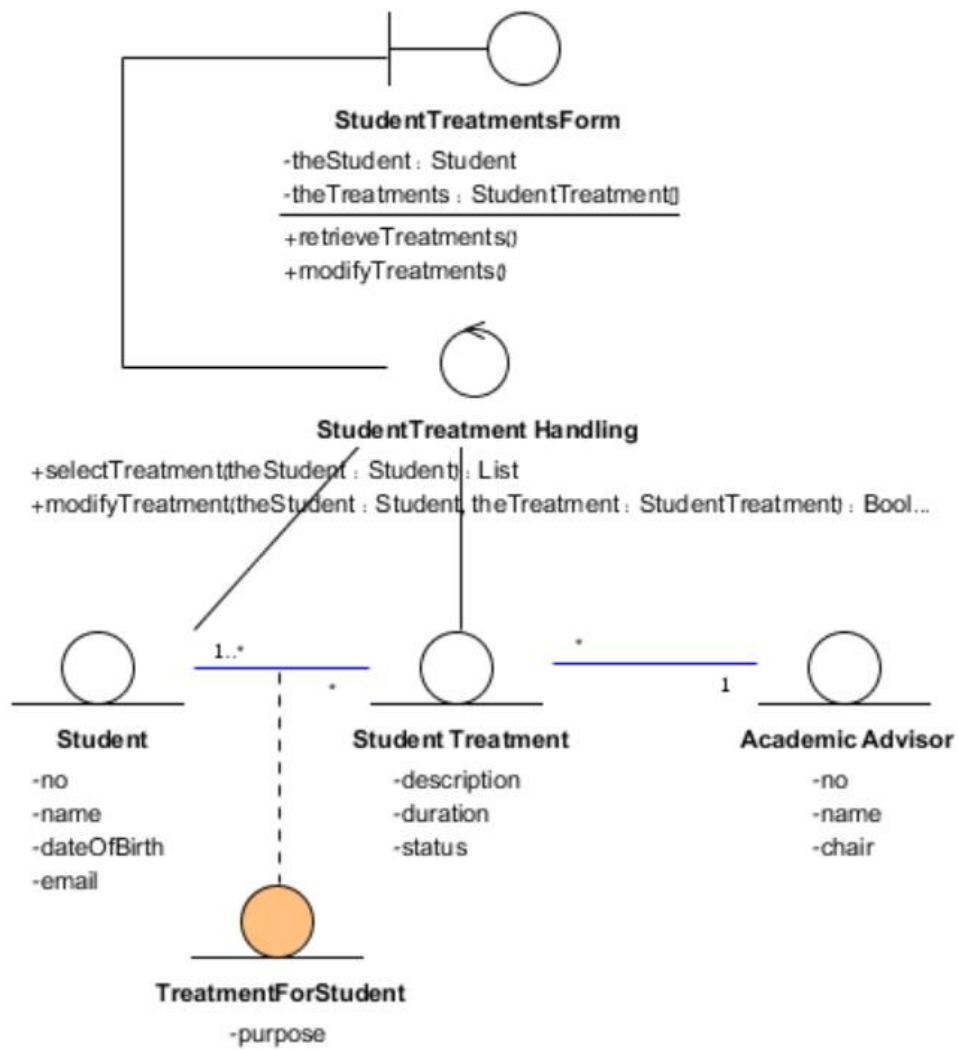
StudentTreatmentsForm
-theStudent : Student
-theTreatments : StudentTreatment[]
+retrieveTreatments()
+modifyTreatments()

StudentTreatment Handling
+selectTreatment(theStudent : Student) : List
+modifyTreatment(theStudent : Student, theTreatment : StudentTreatment) : Bool...

1..*
*
*
1

Student
-no
-name
-dateOfBirth
-email

Student Treatment
-description
-duration
-status

Academic Advisor
-no
-name
-chair

TreatmentForStudent
-purpose